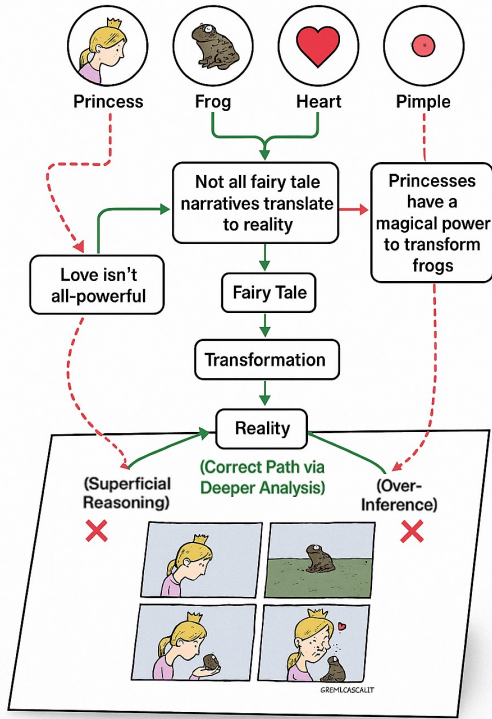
Princess

Frog

Heart

Pimple

Not all fairy tale narratives translate to reality

Princesses have a magical power to transform frogs

Love isn't all-powerful

Fairy Tale

Transformation

Reality

(Superficial Reasoning)

(Correct Path via Deeper Analysis)

(Over-Inference)

GREMLCASCALIT